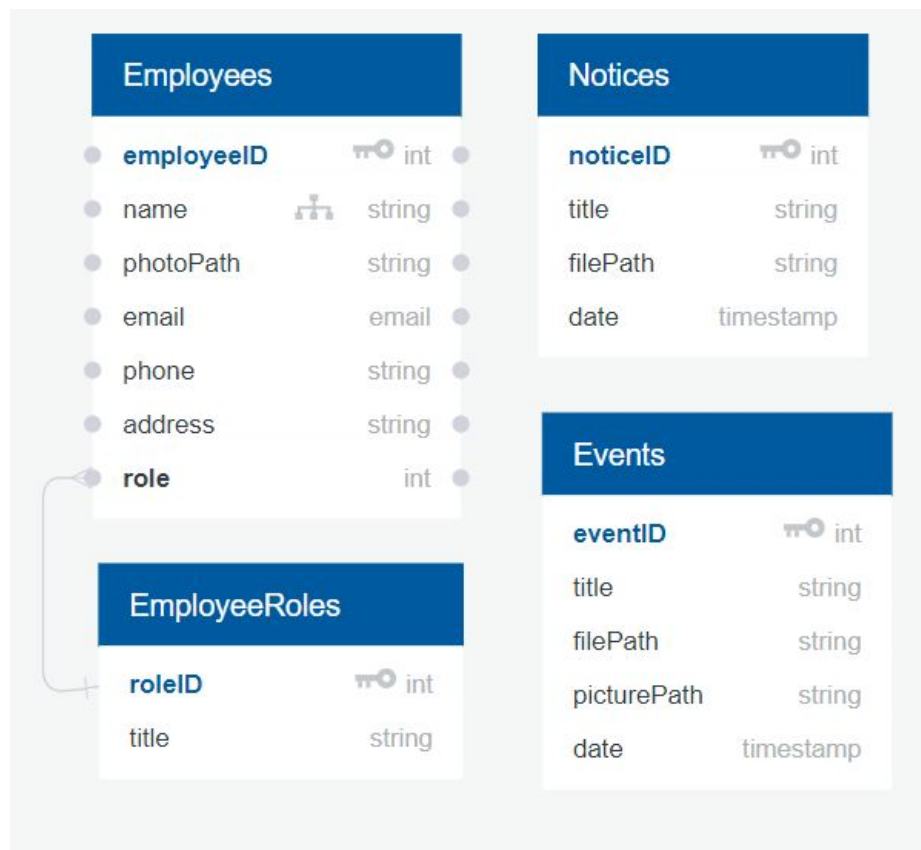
Employees

| | |
|---|---|
| employeeID | int |
| name | string |
| photoPath | string |
| email | email |
| phone | string |
| address | string |
| role | int |

EmployeeRoles

| | |
|---|---|
| roleID | int |
| title | string |

Notices

| | |
|---|---|
| noticeID | int |
| title | string |
| filePath | string |
| date | timestamp |

Events

| | |
|---|---|
| eventID | int |
| title | string |
| filePath | string |
| picturePath | string |
| date | timestamp |